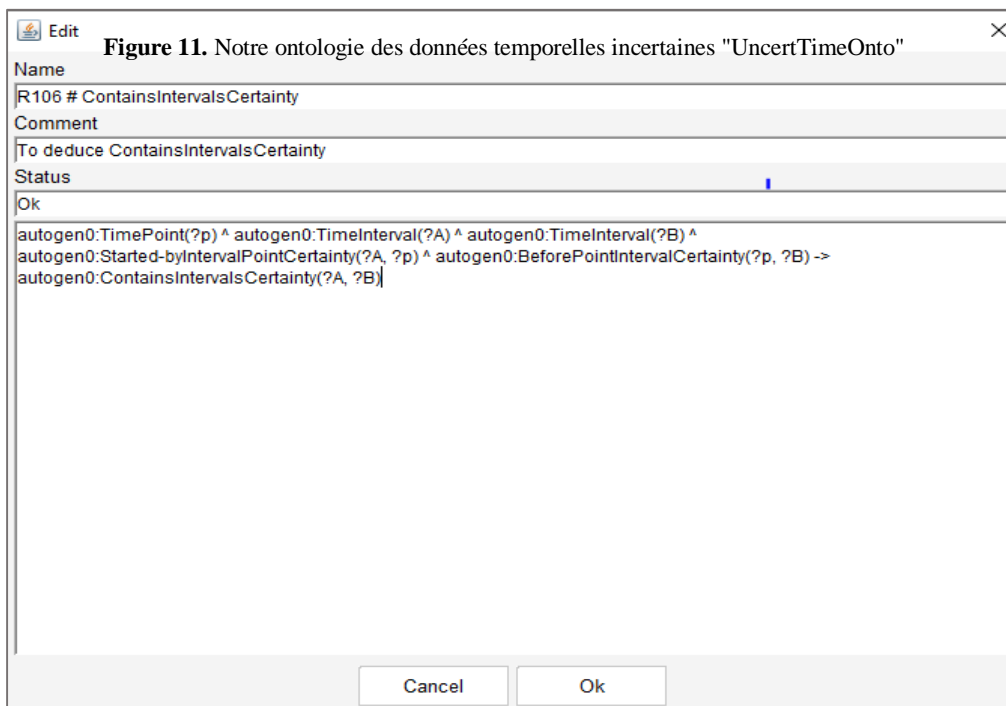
Edit

**Figure 11.** Notre ontologie des données temporelles incertaines "UncertTimeOnto"

Name

R106 # ContainsIntervalsCertainty

Comment

To deduce ContainsIntervalsCertainty

Status

Ok

autogen0:TimePoint(?p) ^ autogen0:TimeInterval(?A) ^ autogen0:TimeInterval(?B) ^ autogen0:Started-byIntervalPointCertainty(?A, ?p) ^ autogen0:BeforePointIntervalCertainty(?p, ?B) -> autogen0:ContainsIntervalsCertainty(?A, ?B)

Cancel

Ok